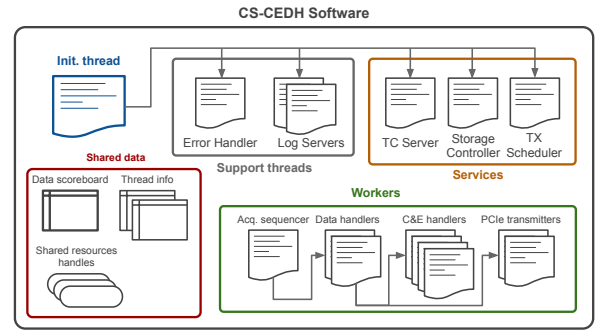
CS-CEDH Software

Init. thread

Error Handler

Log Servers

Support threads

TC Server

Storage Controller

TX Scheduler

Services

Shared data

Data scoreboard

Thread info

Shared resources handles

Workers

Acq. sequencer

Data handlers

C&E handlers

PCIe transmitters